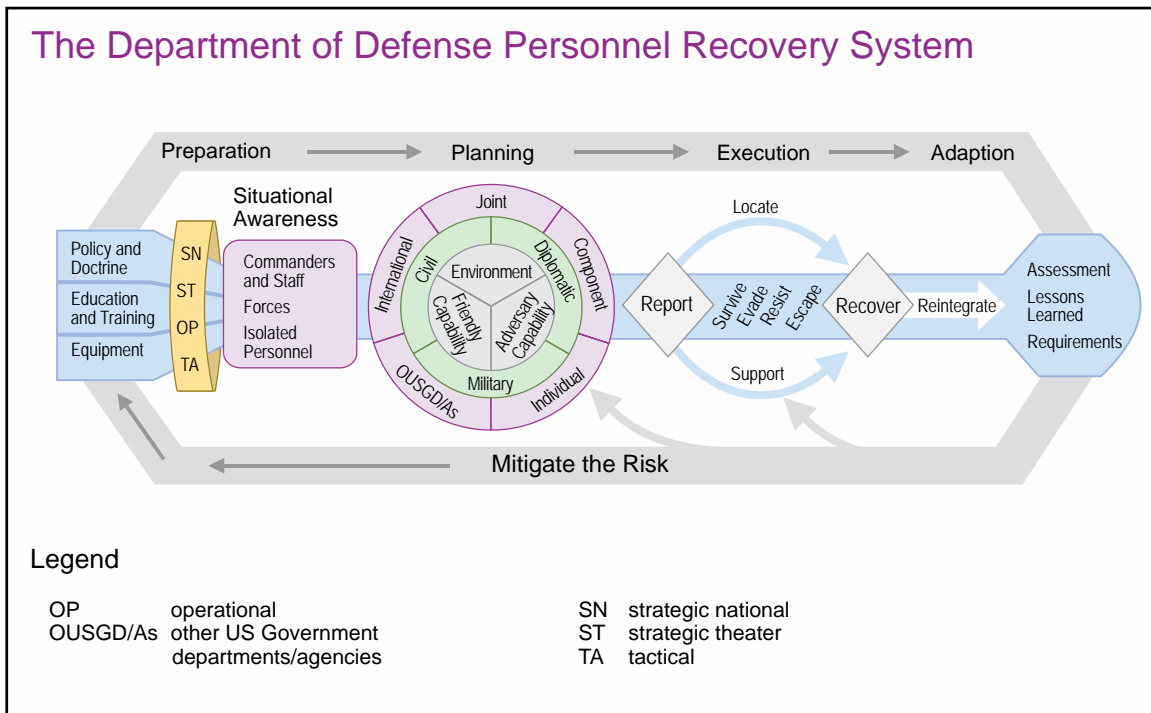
The Department of Defense Personnel Recovery System

Preparation
Planning
Execution
Adaption

Policy and Doctrine
Education and Training
Equipment

SN
ST
OP
TA

Situational Awareness
Commanders and Staff
Forces
Isolated Personnel

Joint
Component
Individual
OUSGD/As
International
Civil
Diplomatic
Military
Environment
Friendly Capability
Adversary Capability

Locate
Report
Survive
Evade
Resist
Escape
Recover
Reintegrate
Support

Assessment
Lessons Learned
Requirements

Mitigate the Risk

Legend

OP operational
OUSGD/As other US Government departments/agencies
SN strategic national
ST strategic theater
TA tactical